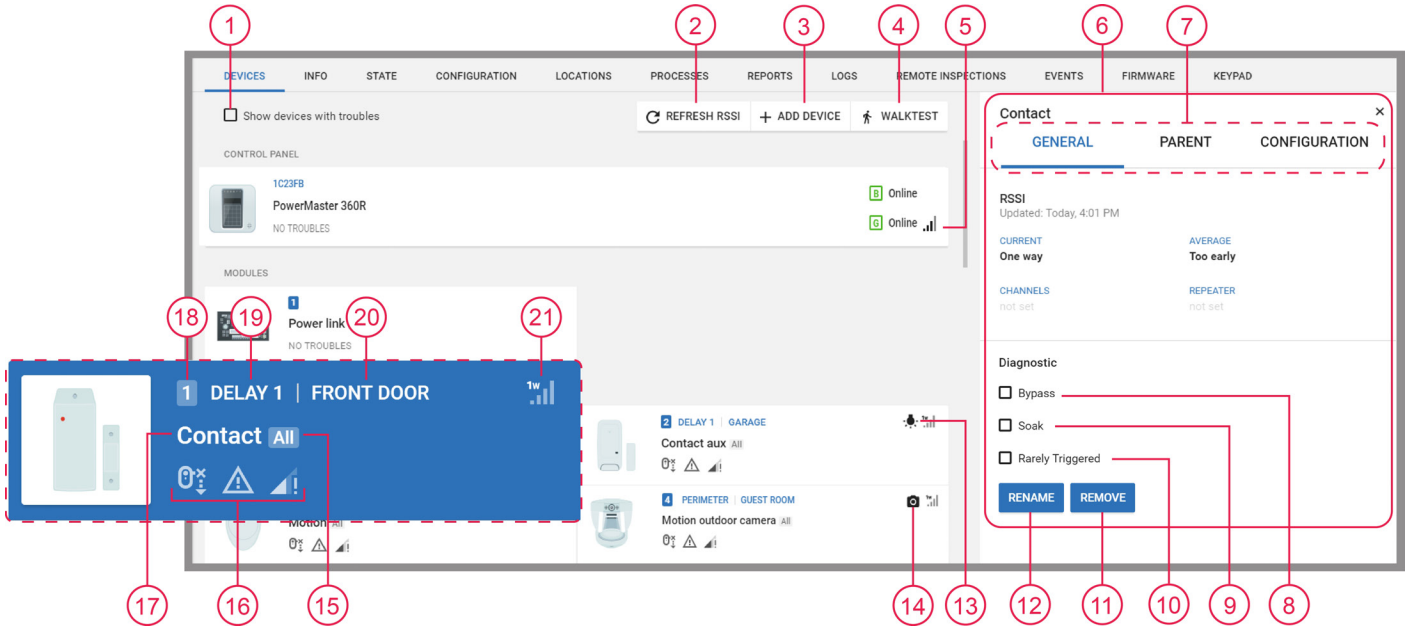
1 2 3 4 5 6 7

DEVICES INFO STATE CONFIGURATION LOCATIONS PROCESSES REPORTS LOGS REMOTE INSPECTIONS EVENTS FIRMWARE KEYPAD

Show devices with troubles

REFRESH RSSI + ADD DEVICE WALKTEST

CONTROL PANEL

1C23FB
PowerMaster 360R
NO TROUBLES

B Online
G Online

MODULES

1
Power link
NO TROUBLES

18 19 20 21

1 DELAY 1 | FRONT DOOR
1w
Contact All

2 DELAY 1 | GARAGE
Contact aux All

4 PERIMETER | GUEST ROOM
Motion outdoor camera All

Motion All

Contact ×

GENERAL PARENT CONFIGURATION

RSSI
Updated: Today, 4:01 PM

CURRENT
One way

AVERAGE
Too early

CHANNELS
not set

REPEATER
not set

Diagnostic

Bypass
Soak
Rarely Triggered

RENAME REMOVE

17 16 15 14 13 12 11 10 9 8